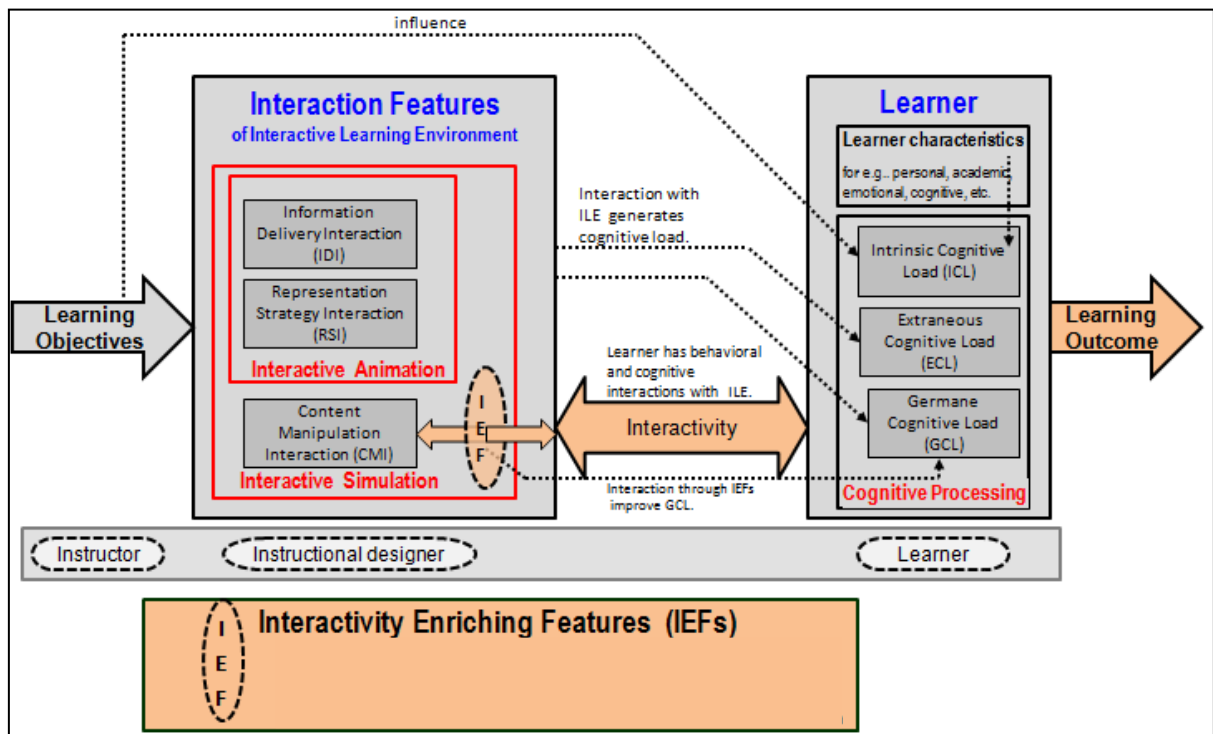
influence

Learning Objectives

Interaction Features
of Interactive Learning Environment

Information Delivery Interaction (IDI)

Representation Strategy Interaction (RSI)

Interactive Animation

Content Manipulation Interaction (CMI)

I
E
F

Interactive Simulation

Interaction with ILE generates cognitive load.

Learner has behavioral and cognitive interactions with ILE.

Interactivity

Interaction through IEFs improve GCL.

Learner

Learner characteristics
for e.g.. personal, academic, emotional, cognitive, etc.

Intrinsic Cognitive Load (ICL)

Extraneous Cognitive Load (ECL)

Germane Cognitive Load (GCL)

Cognitive Processing

Learning Outcome

Instructor

Instructional designer

Learner

I
E
F

Interactivity Enriching Features (IEFs)